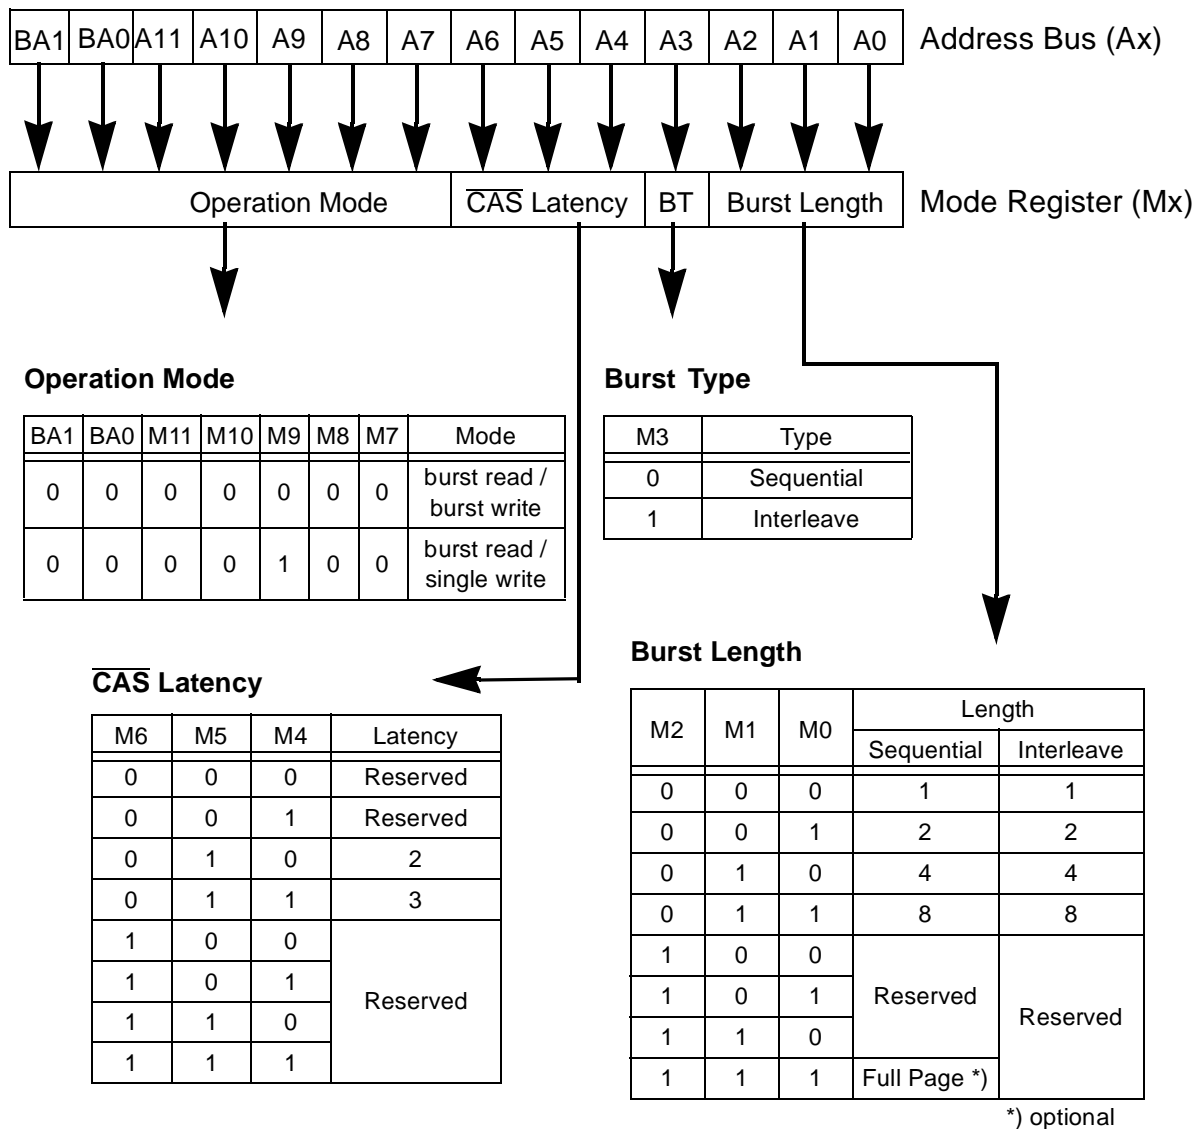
| BA1 | BA0 | A11 | A10 | A9 | A8 | A7 | A6 | A5 | A4 | A3 | A2 | A1 | A0 |
|---|---|---|---|---|---|---|---|---|---|---|---|---|---|

Address Bus (Ax)

| Operation Mode | $\overline{CAS}$ Latency | BT | Burst Length |
|---|---|---|---|

Mode Register (Mx)

**Operation Mode**

| BA1 | BA0 | M11 | M10 | M9 | M8 | M7 | Mode |
|---|---|---|---|---|---|---|---|
| 0 | 0 | 0 | 0 | 0 | 0 | 0 | burst read / burst write |
| 0 | 0 | 0 | 0 | 1 | 0 | 0 | burst read / single write |

**Burst Type**

| M3 | Type |
|---|---|
| 0 | Sequential |
| 1 | Interleave |

**$\overline{CAS}$ Latency**

| M6 | M5 | M4 | Latency |
|---|---|---|---|
| 0 | 0 | 0 | Reserved |
| 0 | 0 | 1 | Reserved |
| 0 | 1 | 0 | 2 |
| 0 | 1 | 1 | 3 |
| 1 | 0 | 0 | Reserved |
| 1 | 0 | 1 | |
| 1 | 1 | 0 | |
| 1 | 1 | 1 | |

**Burst Length**

| M2 | M1 | M0 | Length Sequential | Length Interleave |
|---|---|---|---|---|
| 0 | 0 | 0 | 1 | 1 |
| 0 | 0 | 1 | 2 | 2 |
| 0 | 1 | 0 | 4 | 4 |
| 0 | 1 | 1 | 8 | 8 |
| 1 | 0 | 0 | Reserved | Reserved |
| 1 | 0 | 1 | | |
| 1 | 1 | 0 | | |
| 1 | 1 | 1 | Full Page *) | |

*) optional